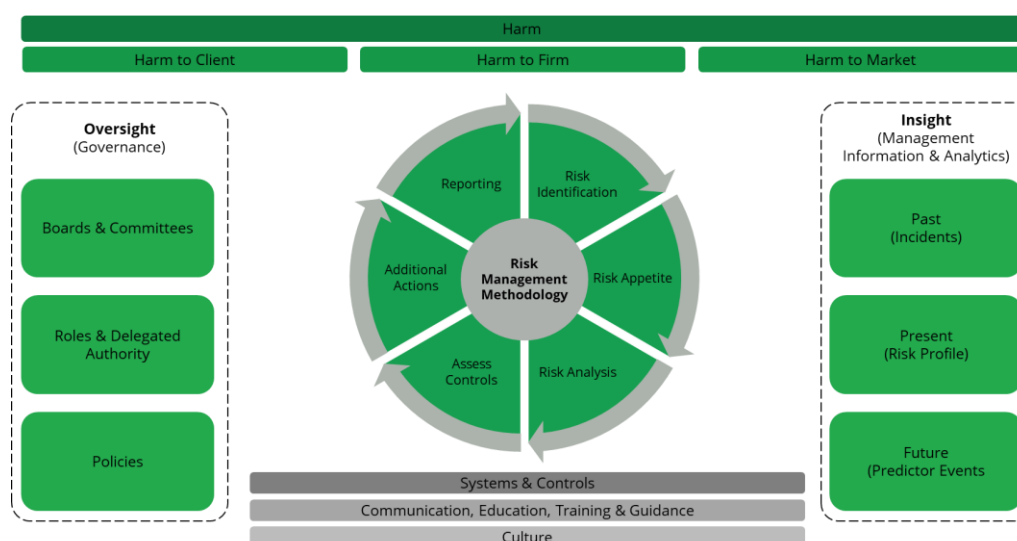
Harm

Harm to Client

Harm to Firm

Harm to Market

Oversight
(Governance)

Boards & Committees

Roles & Delegated Authority

Policies

Reporting

Risk Identification

Additional Actions

Risk Management Methodology

Risk Appetite

Assess Controls

Risk Analysis

Insight
(Management Information & Analytics)

Past
(Incidents)

Present
(Risk Profile)

Future
(Predictor Events

Systems & Controls

Communication, Education, Training & Guidance

Culture